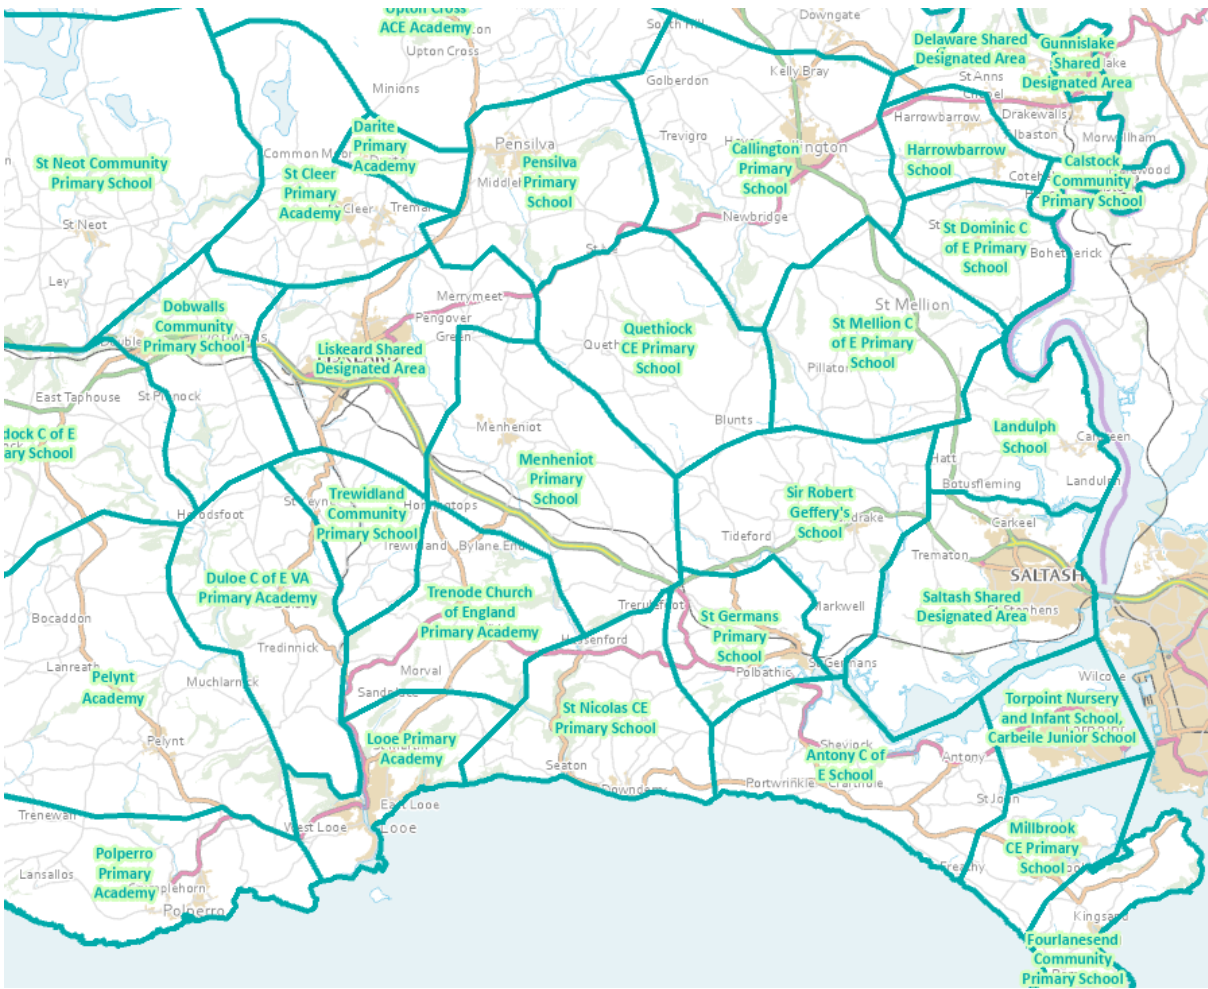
Upton Cross
ACE Academy
Upton Cross
South Hill
Downgate
Delaware Shared Designated Area
Gunnislake Shared Designated Area
Kelly Bray
St Anns Chapel
Golberdon
Minions
Darite Primary Academy
Pensilva
Pensilva Primary School
Trevigro
Callington Primary School
Harrowbarrow
Drakewalls
Albaston
Morwellham
Harrowbarrow School
Calstock Community Primary School
St Neot Community Primary School
Common Moor
St Cleer Primary Academy
Middle
Tremar
Newbridge
Cotehele
St Neot
St Dominic C of E Primary School
Bohetherick
Ley
Merrymeet
St Mellion
Dobwalls Community Primary School
Pengover Green
Quethiock CE Primary School
Quethiock
St Mellion C of E Primary School
Liskeard Shared Designated Area
Pillaton
East Taphouse
St Pinnock
Menheniot
Blunts
Landulph School
Cargreen
dock C of E ary School
Hatt
Landulph
Menheniot Primary School
Botusfleming
Trewidland Community Primary School
Sir Robert Geffery's School
Herodsfoot
St Keyne
Horningtops
Carkeel
Trewidland
Bylane End
Tideford
Trematon
Duloe C of E VA Primary Academy
Trenode Church of England Primary Academy
SALTASH
Saltash Shared Designated Area
Tredinnick
Trerulefoot
Markwell
St Stephens
Bocaddon
St Germans Primary School
Hessenford
St Germans
Lanreath
Morval
Polbathic
Wilcove
Pelynt Academy
Muchlarnick
Sandplace
St Nicolas CE Primary School
Torpoint Nursery and Infant School, Carbeile Junior School
Pelynt
Looe Primary Academy
Seaton
Antony C of E School
Sheviock
Antony
Portwrinkle
Downderry
Crafthole
East Looe
St John
Trenewan
West Looe
Looe
Millbrook CE Primary School
Polperro Primary Academy
Lansallos
Polperro
Freathy
Kingsand
Fourlanesend Community Primary School